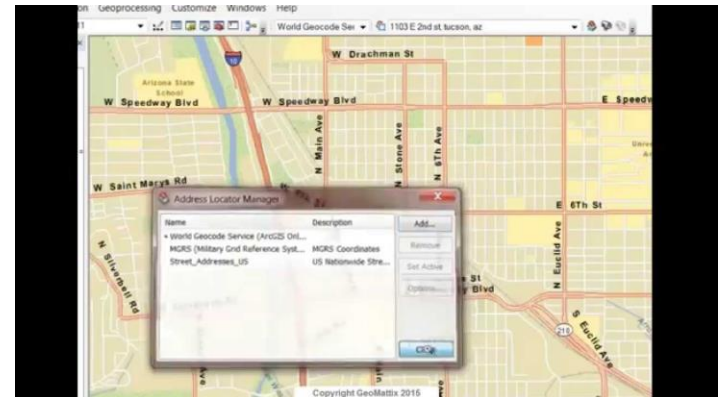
on Geoprocessing Customize Windows Help

World Geocode Ser
1103 E 2nd st tucson, az

10
W Drachman St
Arizona State School
W Speedway Blvd
W Speedway Blvd
E Speedw
N Main Ave
N Stone Ave
N 6Th Ave
W Saint Marys Rd
E 6Th St
N Euclid Ave
N Silverbell Rd
St
Blvd
210
S Euclid Ave
Ave

Address Locator Manager
| Name | Description |
|---|---|
| • World Geocode Service (ArcGIS Onl... | |
| MGRS (Military Grid Reference Syst... | MGRS Coordinates |
| Street_Addresses_US | US Nationwide Stre... |

Add...
Remove
Set Active
Options...
OK

Copyright GeoMattix 2015